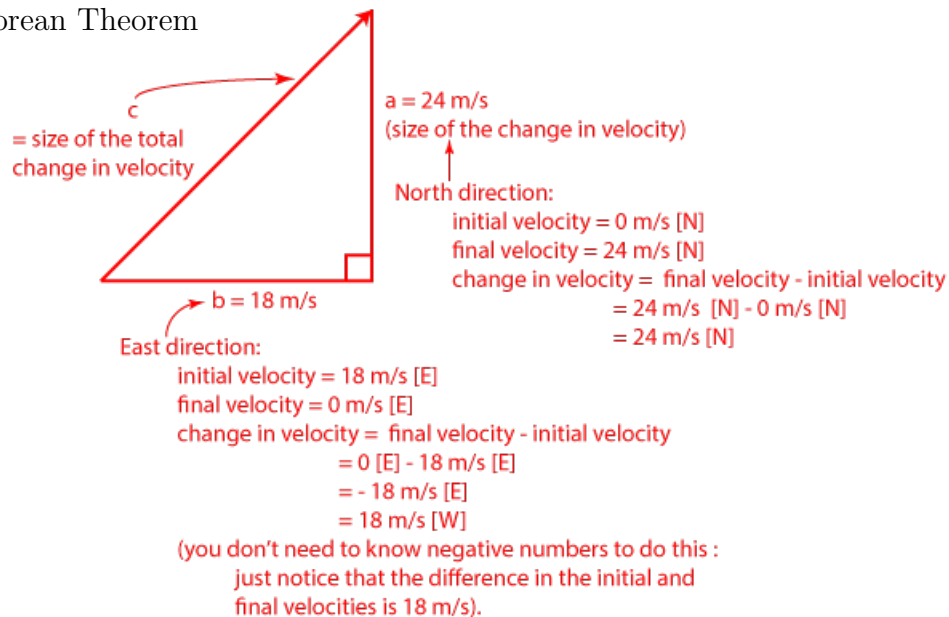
orean Theorem

c
= size of the total change in velocity

a = 24 m/s
(size of the change in velocity)

North direction:
initial velocity = 0 m/s [N]
final velocity = 24 m/s [N]
change in velocity = final velocity - initial velocity
= 24 m/s [N] - 0 m/s [N]
= 24 m/s [N]

b = 18 m/s

East direction:
initial velocity = 18 m/s [E]
final velocity = 0 m/s [E]
change in velocity = final velocity - initial velocity
= 0 [E] - 18 m/s [E]
= - 18 m/s [E]
= 18 m/s [W]
(you don't need to know negative numbers to do this : just notice that the difference in the initial and final velocities is 18 m/s).